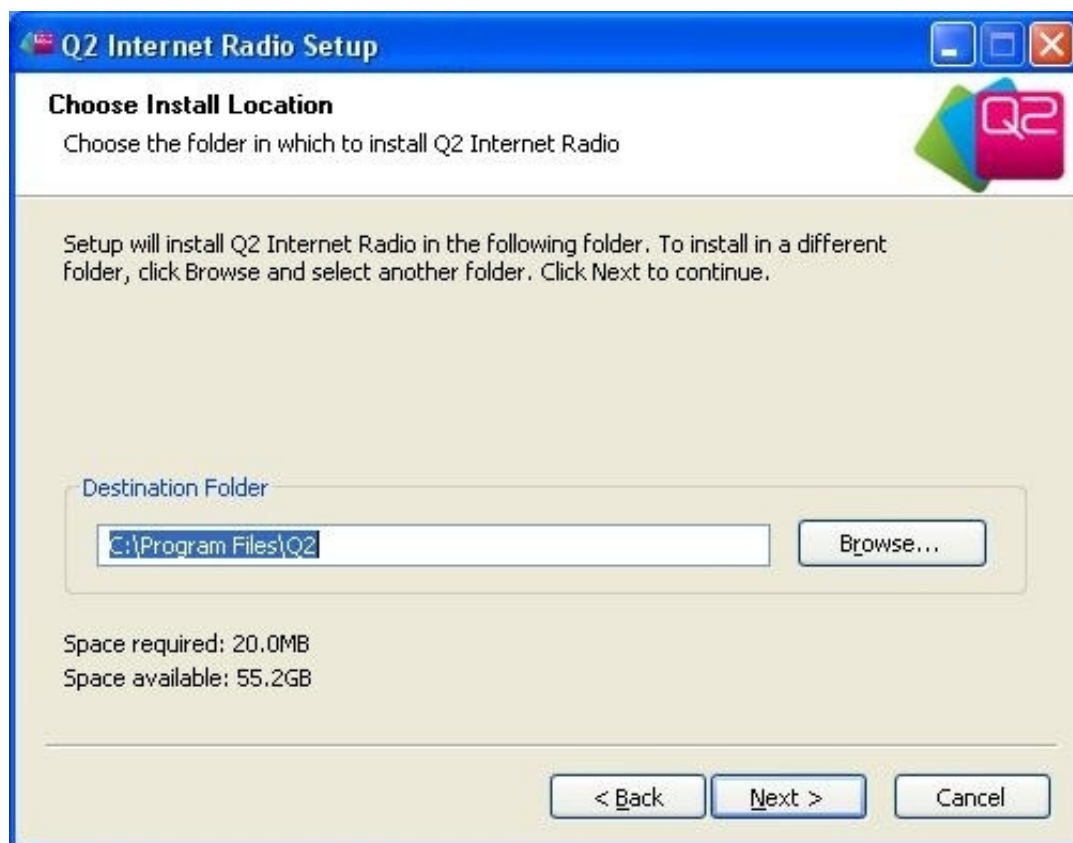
Q2 Internet Radio Setup

Choose Install Location
Choose the folder in which to install Q2 Internet Radio

Q2

Setup will install Q2 Internet Radio in the following folder. To install in a different folder, click Browse and select another folder. Click Next to continue.

Destination Folder

C:\Program Files\Q2

Browse...

Space required: 20.0MB
Space available: 55.2GB

< Back
Next >
Cancel